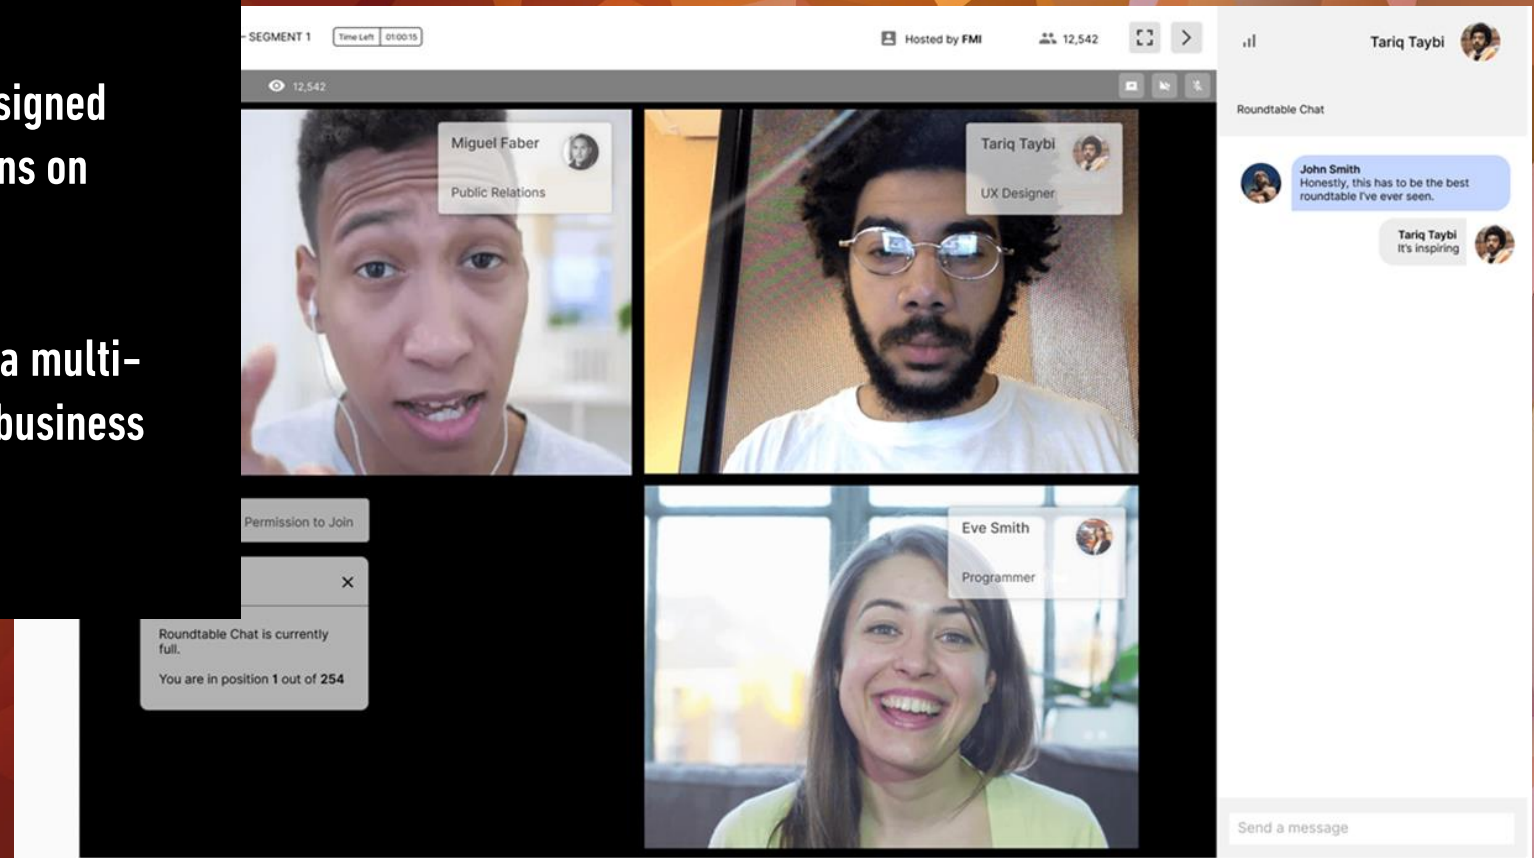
signed
ns on

a multi-
business

SEGMENT 1 Time Left 01:00:15

Hosted by FMI

12,542

12,542

Miguel Faber
Public Relations

Tariq Taybi
UX Designer

Permission to Join

Roundtable Chat is currently full.

You are in position 1 out of 254

Eve Smith
Programmer

Tariq Taybi

Roundtable Chat

John Smith
Honestly, this has to be the best roundtable I've ever seen.

Tariq Taybi
It's inspiring

Send a message